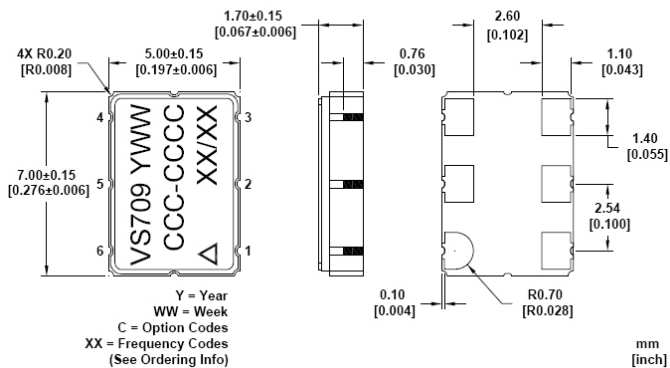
1.70±0.15
[0.067±0.006]

4X R0.20
[R0.008]

5.00±0.15
[0.197±0.006]

0.76
[0.030]

2.60
[0.102]

1.10
[0.043]

4
3

VS709 YWW
CCC-CCCC
XX/XX
Δ

7.00±0.15
[0.276±0.006]

5
2

6
1

1.40
[0.055]

2.54
[0.100]

0.10
[0.004]

R0.70
[R0.028]

Y = Year
WW = Week
C = Option Codes
XX = Frequency Codes
(See Ordering Info)

mm
[inch]